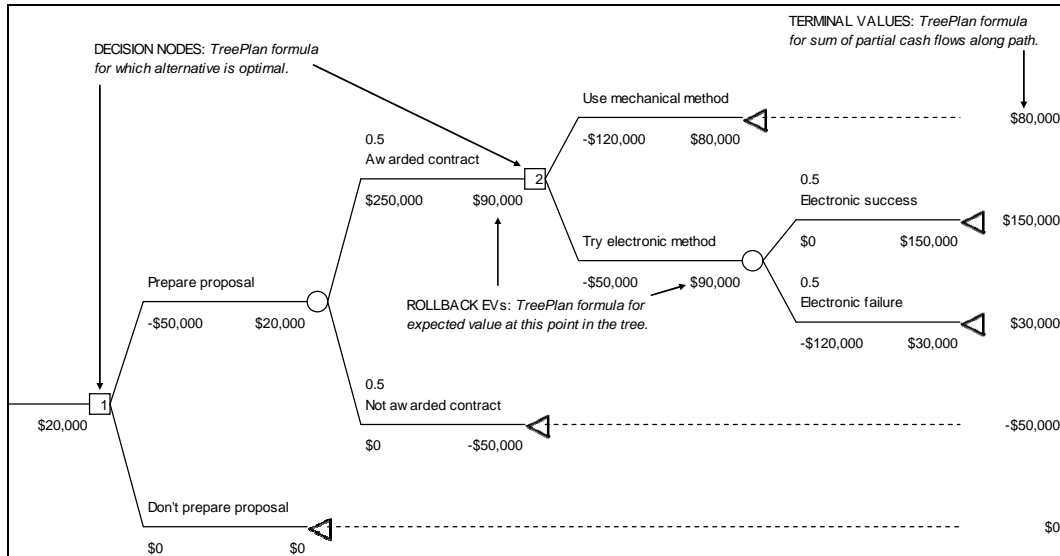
TERMINAL VALUES: *TreePlan formula for sum of partial cash flows along path.*

DECISION NODES: *TreePlan formula for which alternative is optimal.*

Use mechanical method
-$120,000 $80,000
$80,000

0.5
Aw arded contract
$250,000 $90,000
2

0.5
Electronic success
$0 $150,000
$150,000

Try electronic method
-$50,000 $90,000

0.5
Electronic failure
-$120,000 $30,000
$30,000

Prepare proposal
-$50,000 $20,000

ROLLBACK EVs: *TreePlan formula for expected value at this point in the tree.*

1
$20,000

0.5
Not aw arded contract
$0 -$50,000
-$50,000

Don't prepare proposal
$0 $0
$0